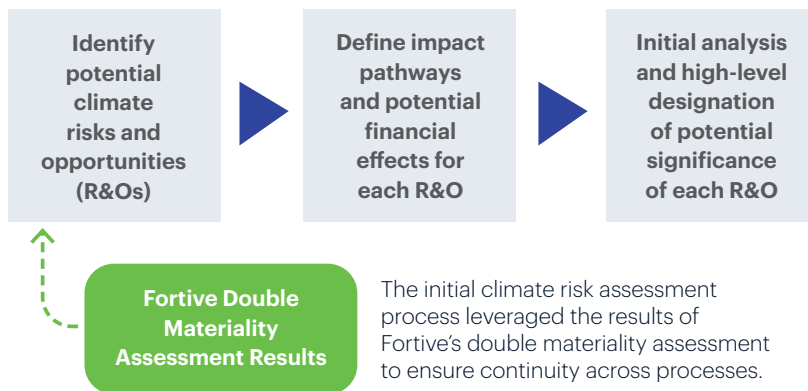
Identify potential climate risks and opportunities (R&Os)

Define impact pathways and potential financial effects for each R&O

Initial analysis and high-level designation of potential significance of each R&O

Fortive Double Materiality Assessment Results

The initial climate risk assessment process leveraged the results of Fortive's double materiality assessment to ensure continuity across processes.